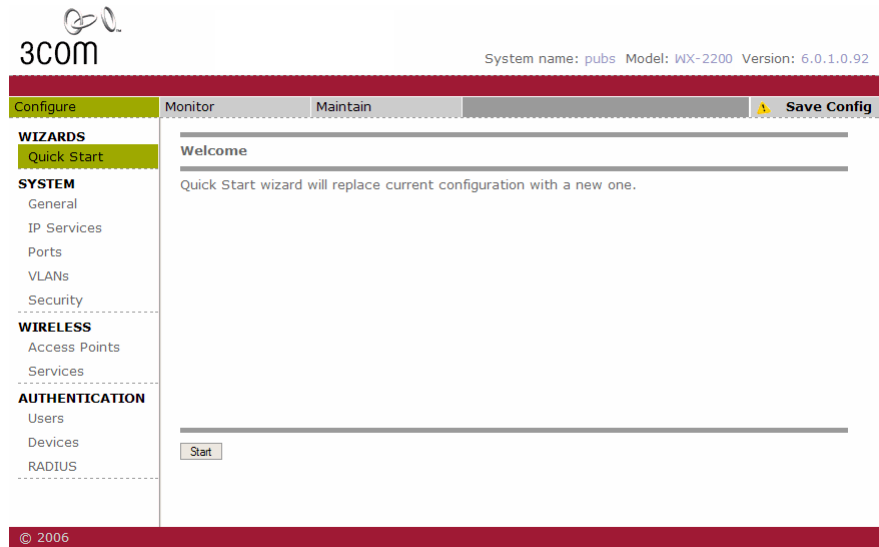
3COM

System name: pubs Model: WX-2200 Version: 6.0.1.0.92

Configure
Monitor
Maintain
Save Config

WIZARDS
Quick Start
SYSTEM
General
IP Services
Ports
VLANs
Security
WIRELESS
Access Points
Services
AUTHENTICATION
Users
Devices
RADIUS

Welcome

Quick Start wizard will replace current configuration with a new one.

Start

© 2006